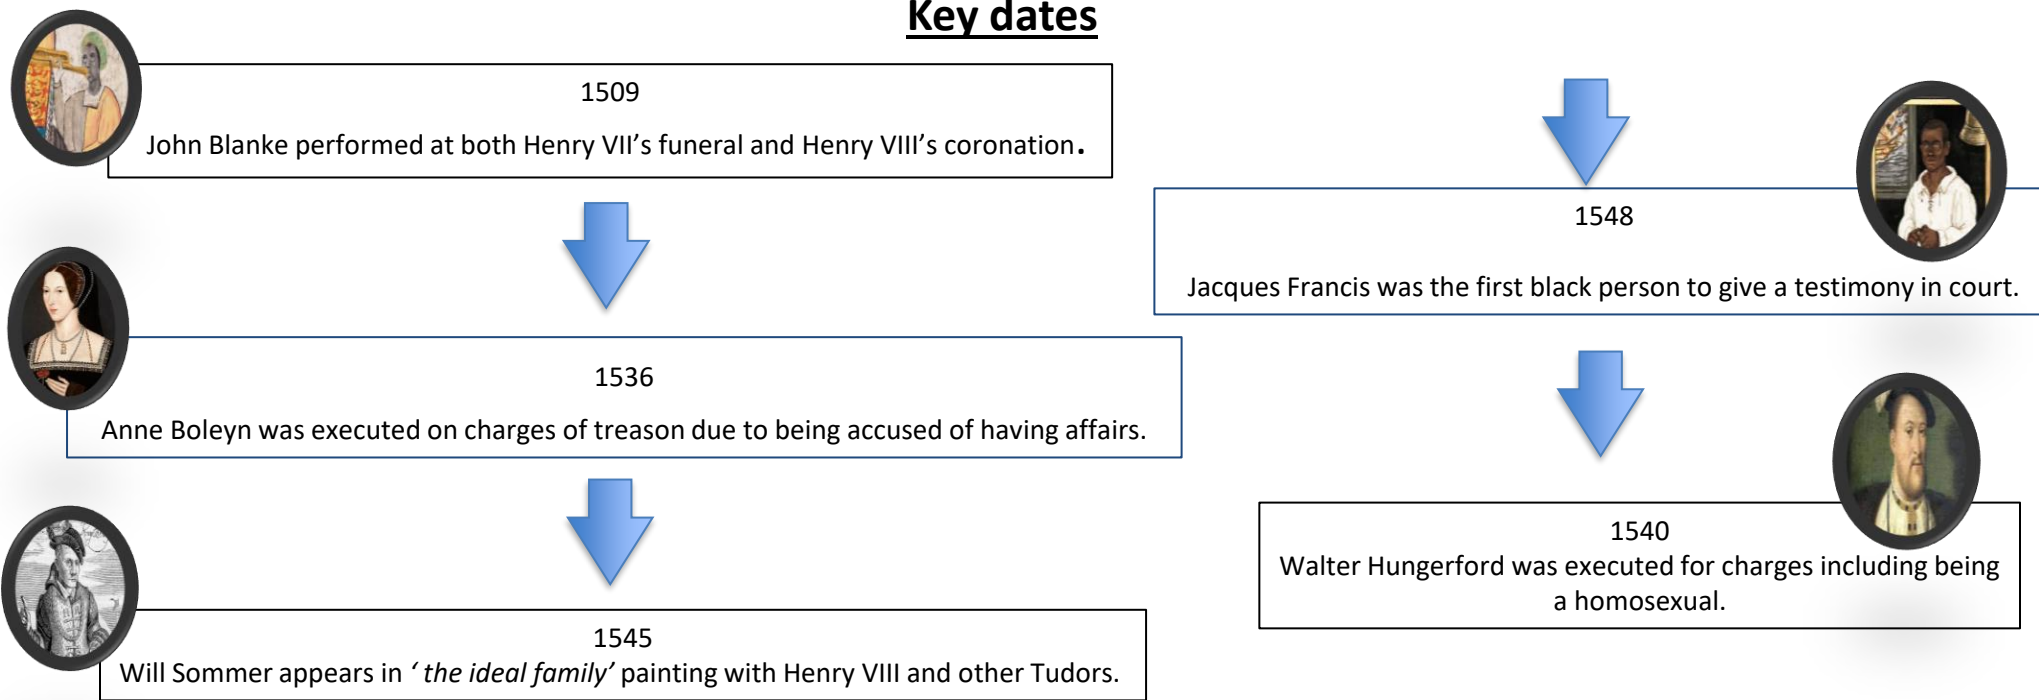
Key dates

1509
John Blanke performed at both Henry VII's funeral and Henry VIII's coronation.

1536
Anne Boleyn was executed on charges of treason due to being accused of having affairs.

1545
Will Sommer appears in *' the ideal family'* painting with Henry VIII and other Tudors.

1548
Jacques Francis was the first black person to give a testimony in court.

1540
Walter Hungerford was executed for charges including being a homosexual.